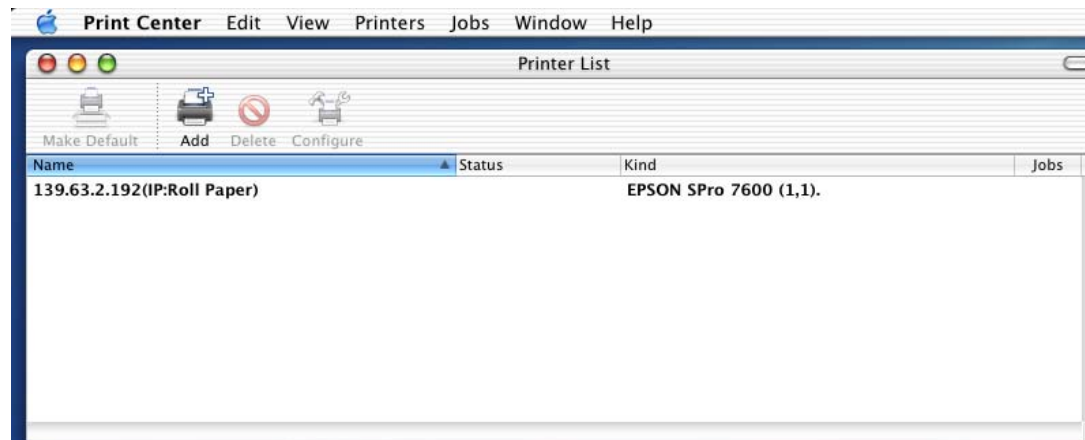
Print Center Edit View Printers Jobs Window Help

Printer List

Make Default Add Delete Configure

| Name | Status | Kind | Jobs |
|---|---|---|---|
| 139.63.2.192(IP:Roll Paper) | | EPSON SPro 7600 (1,1). | |